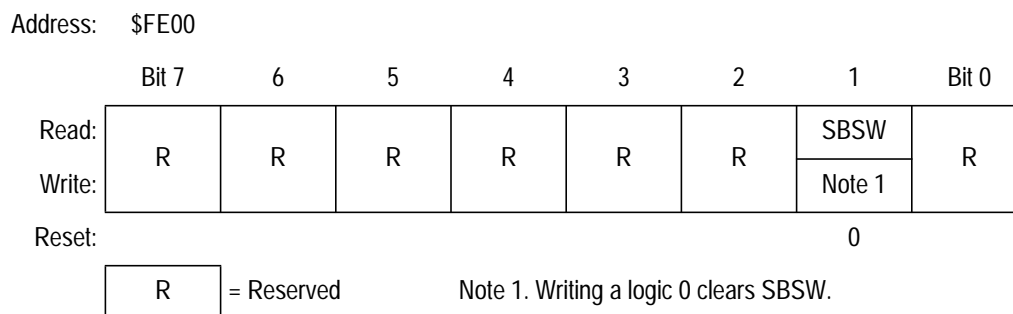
Address: $FE00

| | Bit 7 | 6 | 5 | 4 | 3 | 2 | 1 | Bit 0 |
|---|---|---|---|---|---|---|---|---|
| Read: | R | R | R | R | R | R | SBSW | R |
| Write: | | | | | | | Note 1 | |
| Reset: | | | | | | | 0 | |

R = Reserved

Note 1. Writing a logic 0 clears SBSW.